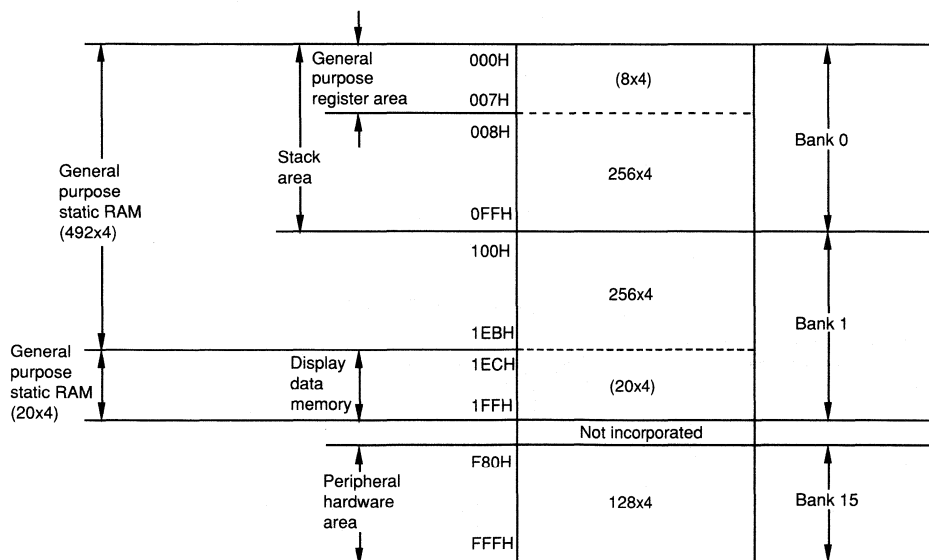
General purpose register area
000H
(8x4)
007H
008H
Bank 0
Stack area
General purpose static RAM (492x4)
256x4
0FFH
100H
256x4
1EBH
Bank 1
General purpose static RAM (20x4)
Display data memory
1ECH
(20x4)
1FFH
Not incorporated
F80H
Peripheral hardware area
128x4
Bank 15
FFFH